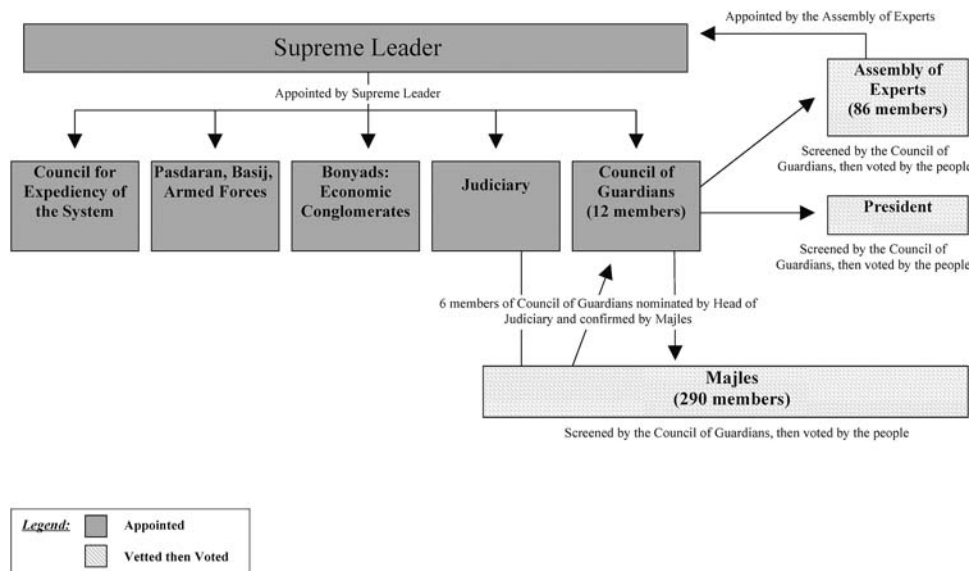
Appointed by the Assembly of Experts

Supreme Leader

Appointed by Supreme Leader

Assembly of Experts (86 members)

Screened by the Council of Guardians, then voted by the peopl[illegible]

Council for Expediency of the System

Pasdaran, Basij, Armed Forces

Bonyads: Economic Conglomerates

Judiciary

Council of Guardians (12 members)

President

Screened by the Council of Guardians, then voted by the peopl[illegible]

6 members of Council of Guardians nominated by Head of Judiciary and confirmed by Majles

Majles (290 members)

Screened by the Council of Guardians, then voted by the people

Legend: Appointed

Vetted then Voted